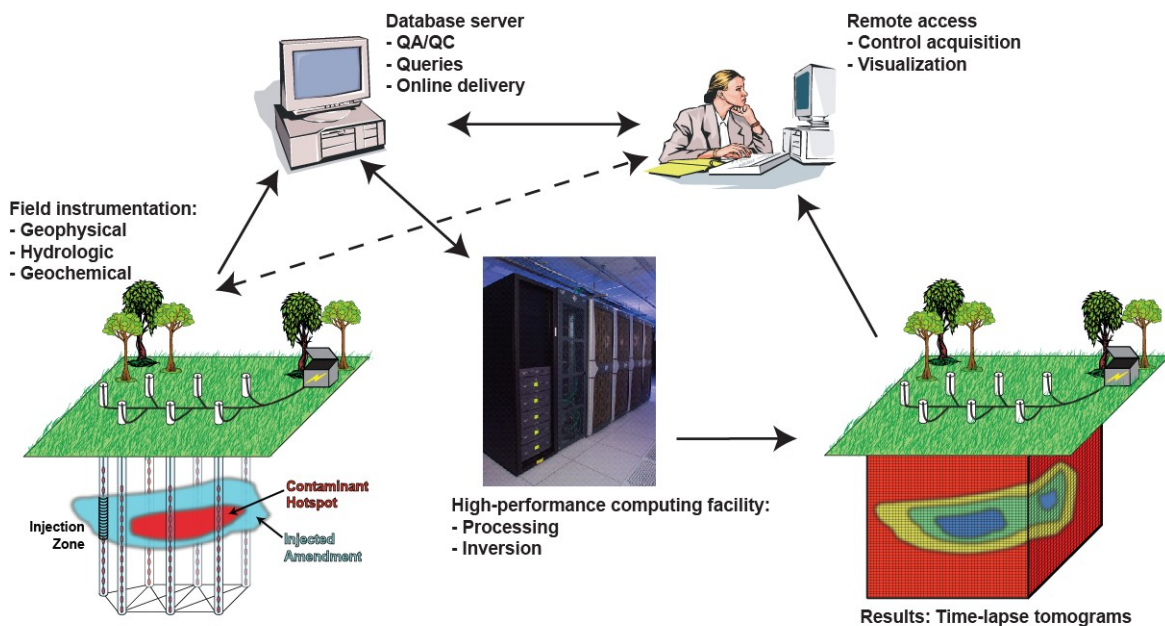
Database server
- QA/QC
- Queries
- Online delivery

Remote access
- Control acquisition
- Visualization

Field instrumentation:
- Geophysical
- Hydrologic
- Geochemical

Contaminant Hotspot

Injection Zone

Injected Amendment

High-performance computing facility:
- Processing
- Inversion

Results: Time-lapse tomograms